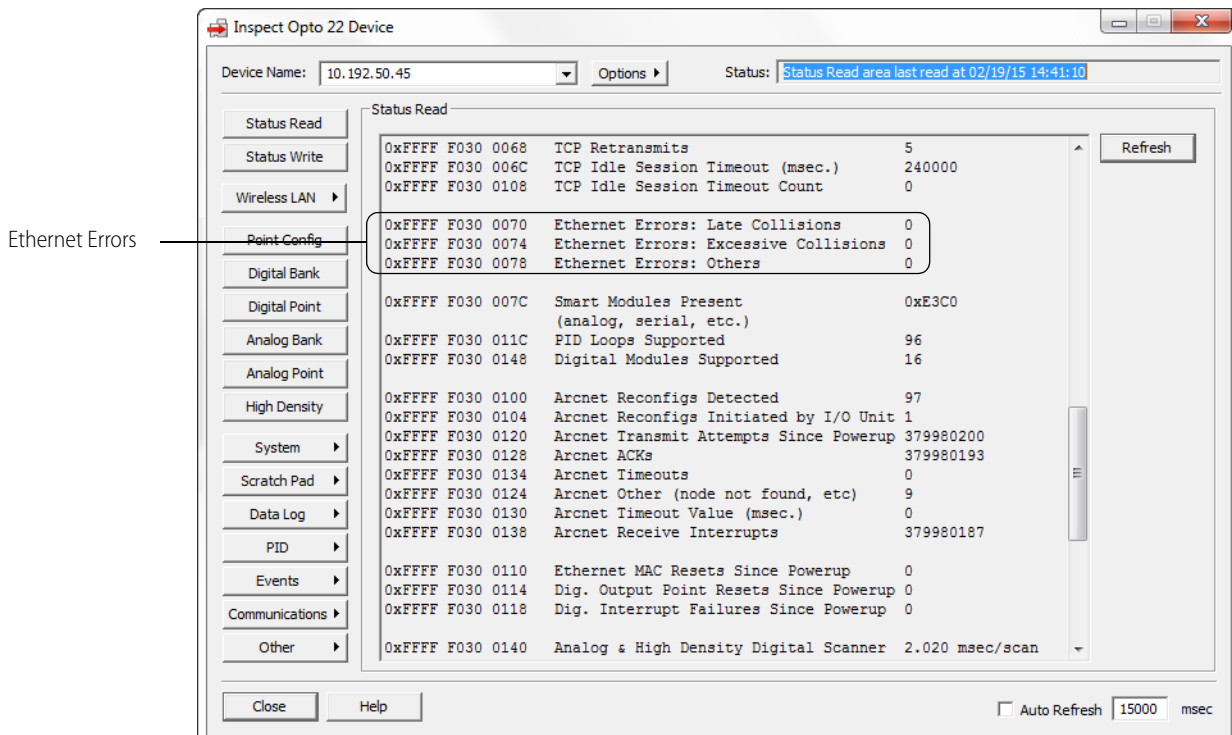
Inspect Opto 22 Device

Device Name: 10.192.50.45 Options ▸ Status: Status Read area last read at 02/19/15 14:41:10

Status Read
Status Write
Wireless LAN ▸
Point Config
Digital Bank
Digital Point
Analog Bank
Analog Point
High Density
System ▸
Scratch Pad ▸
Data Log ▸
PID ▸
Events ▸
Communications ▸
Other ▸

Ethernet Errors

Status Read

0xFFFF F030 0068 TCP Retransmits 5
0xFFFF F030 006C TCP Idle Session Timeout (msec.) 240000
0xFFFF F030 0108 TCP Idle Session Timeout Count 0

0xFFFF F030 0070 Ethernet Errors: Late Collisions 0
0xFFFF F030 0074 Ethernet Errors: Excessive Collisions 0
0xFFFF F030 0078 Ethernet Errors: Others 0

0xFFFF F030 007C Smart Modules Present 0xE3C0
(analog, serial, etc.)
0xFFFF F030 011C PID Loops Supported 96
0xFFFF F030 0148 Digital Modules Supported 16

0xFFFF F030 0100 Arcnet Reconfigs Detected 97
0xFFFF F030 0104 Arcnet Reconfigs Initiated by I/O Unit 1
0xFFFF F030 0120 Arcnet Transmit Attempts Since Powerup 379980200
0xFFFF F030 0128 Arcnet ACKs 379980193
0xFFFF F030 0134 Arcnet Timeouts 0
0xFFFF F030 0124 Arcnet Other (node not found, etc) 9
0xFFFF F030 0130 Arcnet Timeout Value (msec.) 0
0xFFFF F030 0138 Arcnet Receive Interrupts 379980187

0xFFFF F030 0110 Ethernet MAC Resets Since Powerup 0
0xFFFF F030 0114 Dig. Output Point Resets Since Powerup 0
0xFFFF F030 0118 Dig. Interrupt Failures Since Powerup 0

0xFFFF F030 0140 Analog & High Density Digital Scanner 2.020 msec/scan

Refresh

Close Help Auto Refresh 15000 msec